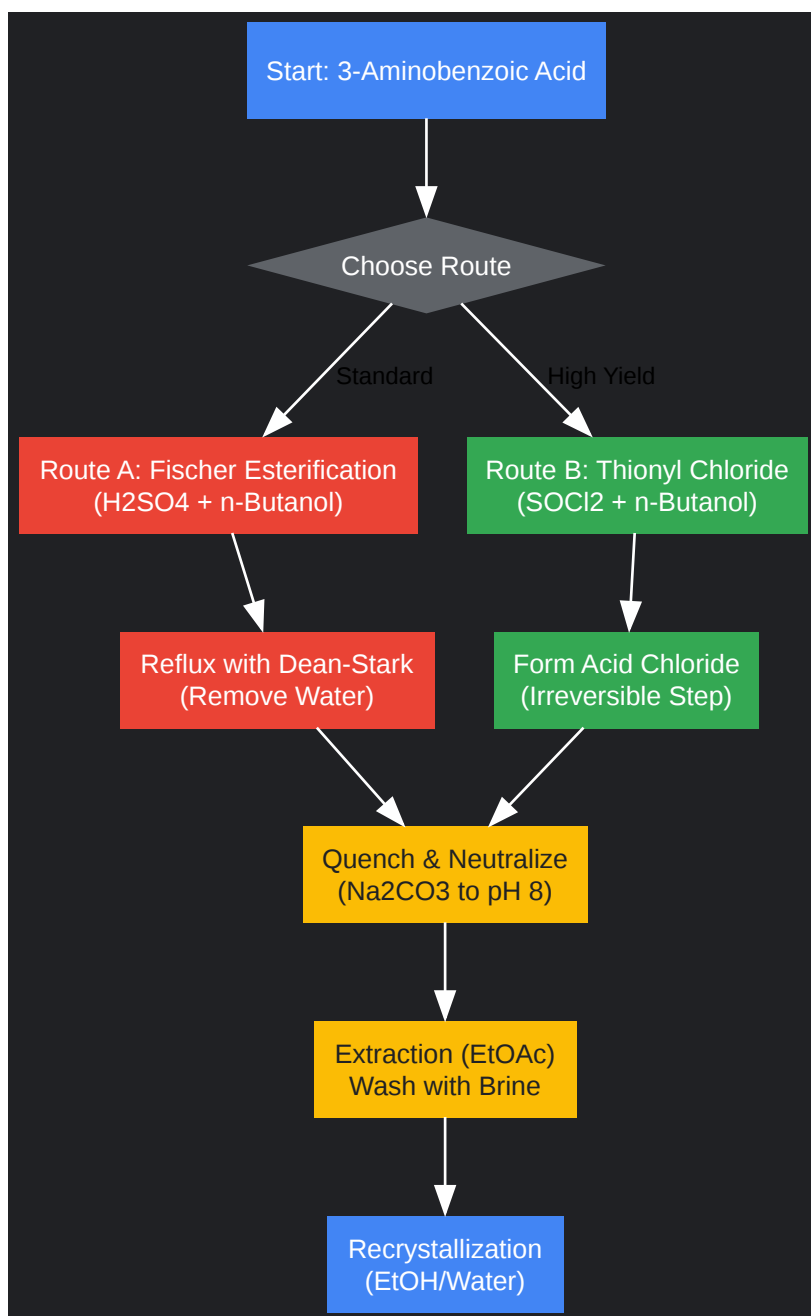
Start: 3-Aminobenzoic Acid

Choose Route

Standard

High Yield

Route A: Fischer Esterification (H2SO4 + n-Butanol)

Route B: Thionyl Chloride (SOCl2 + n-Butanol)

Reflux with Dean-Stark (Remove Water)

Form Acid Chloride (Irreversible Step)

Quench & Neutralize (Na2CO3 to pH 8)

Extraction (EtOAc) Wash with Brine

Recrystallization (EtOH/Water)